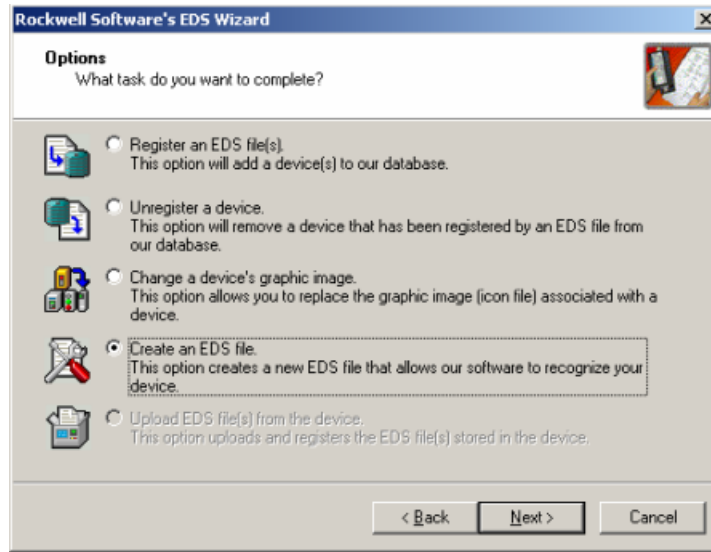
Rockwell Software's EDS Wizard

Options
What task do you want to complete?

Register an EDS file(s).
This option will add a device(s) to our database.

Unregister a device.
This option will remove a device that has been registered by an EDS file from our database.

Change a device's graphic image.
This option allows you to replace the graphic image (icon file) associated with a device.

Create an EDS file.
This option creates a new EDS file that allows our software to recognize your device.

Upload EDS file(s) from the device.
This option uploads and registers the EDS file(s) stored in the device.

< Back
Next >
Cancel